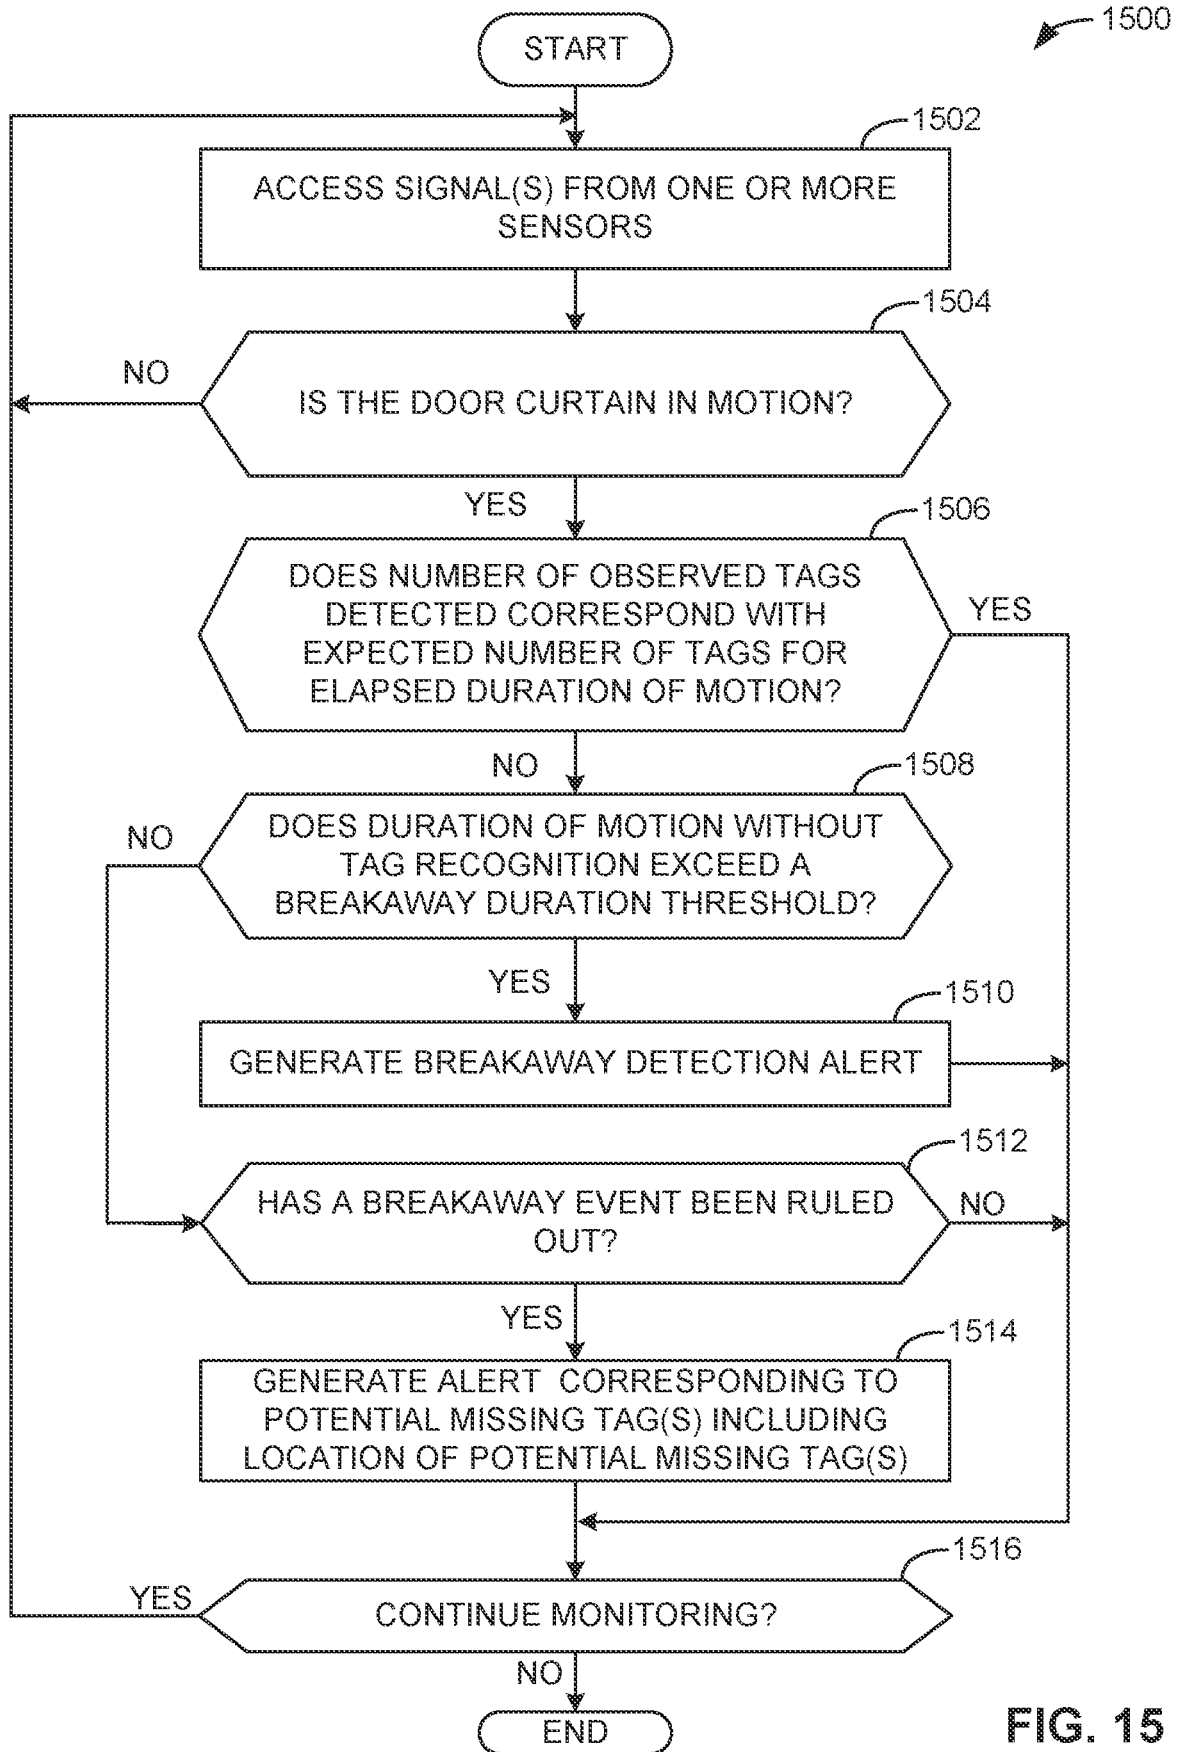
1500

START

1502

ACCESS SIGNAL(S) FROM ONE OR MORE SENSORS

1504

NO

IS THE DOOR CURTAIN IN MOTION?

YES

1506

DOES NUMBER OF OBSERVED TAGS DETECTED CORRESPOND WITH EXPECTED NUMBER OF TAGS FOR ELAPSED DURATION OF MOTION?

YES

NO

1508

NO

DOES DURATION OF MOTION WITHOUT TAG RECOGNITION EXCEED A BREAKAWAY DURATION THRESHOLD?

YES

1510

GENERATE BREAKAWAY DETECTION ALERT

1512

HAS A BREAKAWAY EVENT BEEN RULED OUT?

NO

YES

1514

GENERATE ALERT CORRESPONDING TO POTENTIAL MISSING TAG(S) INCLUDING LOCATION OF POTENTIAL MISSING TAG(S)

1516

YES

CONTINUE MONITORING?

NO

END

FIG. 15